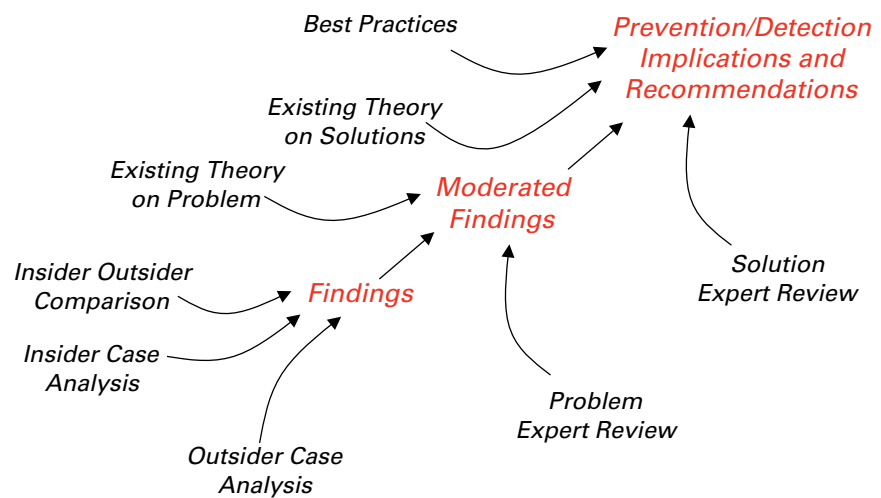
Best Practices

Prevention/Detection Implications and Recommendations

Existing Theory on Solutions

Existing Theory on Problem

Moderated Findings

Insider Outsider Comparison

Findings

Insider Case Analysis

Outsider Case Analysis

Problem Expert Review

Solution Expert Review